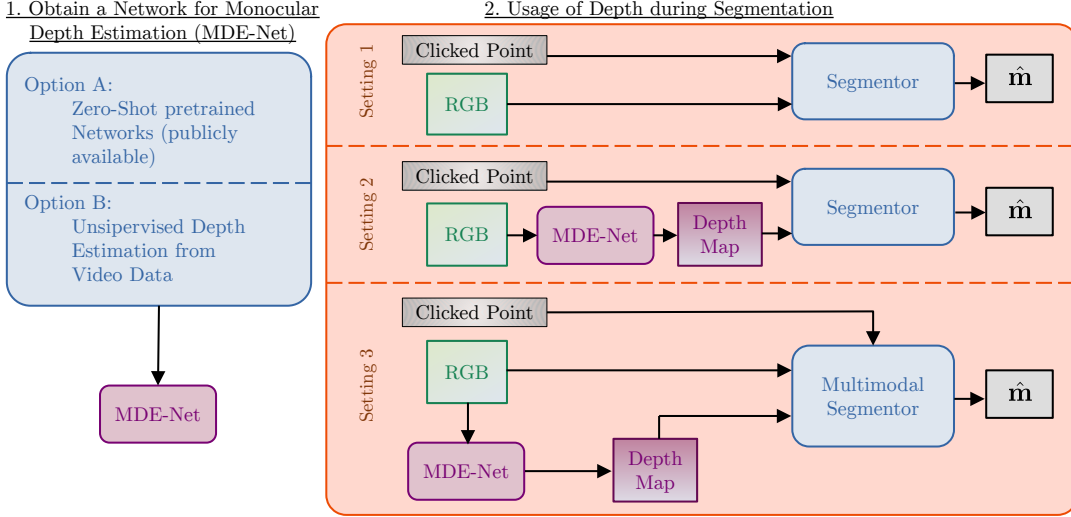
1. Obtain a Network for Monocular Depth Estimation (MDE-Net)

Option A:
Zero-Shot pretrained Networks (publicly available)

Option B:
Unsipervised Depth Estimation from Video Data

MDE-Net

2. Usage of Depth during Segmentation

Setting 1

Clicked Point

RGB

Segmentor

$\hat{\mathbf{m}}$

Setting 2

Clicked Point

RGB

MDE-Net

Depth Map

Segmentor

$\hat{\mathbf{m}}$

Setting 3

Clicked Point

RGB

Multimodal Segmentor

$\hat{\mathbf{m}}$

MDE-Net

Depth Map